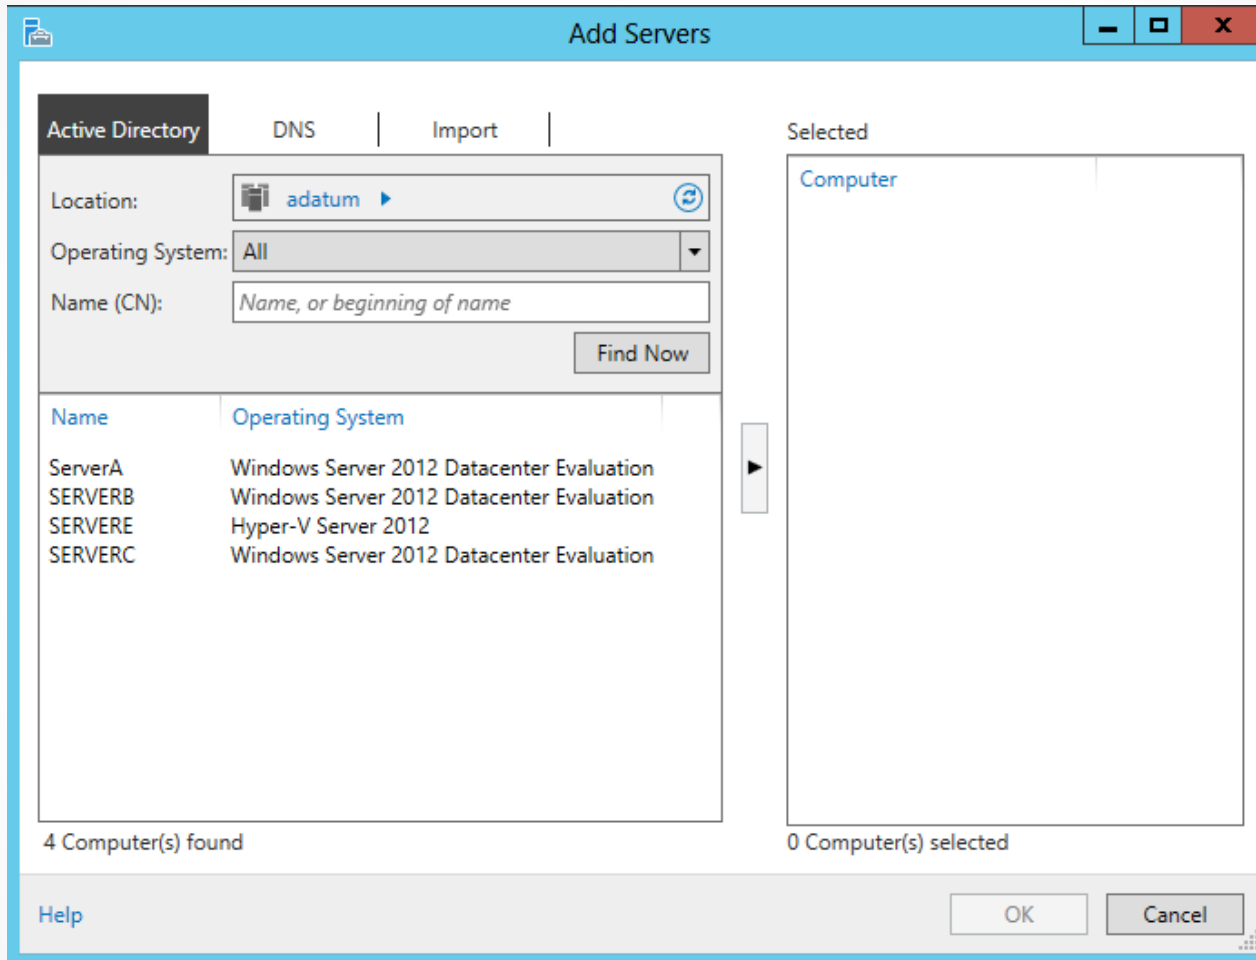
Add Servers

Active Directory | DNS | Import

Location: adatum

Operating System: All

Name (CN): Name, or beginning of name

Find Now

| Name | Operating System |
|---|---|
| ServerA | Windows Server 2012 Datacenter Evaluation |
| SERVERB | Windows Server 2012 Datacenter Evaluation |
| SERVERE | Hyper-V Server 2012 |
| SERVERC | Windows Server 2012 Datacenter Evaluation |

4 Computer(s) found

Selected

Computer

0 Computer(s) selected

Help

OK

Cancel